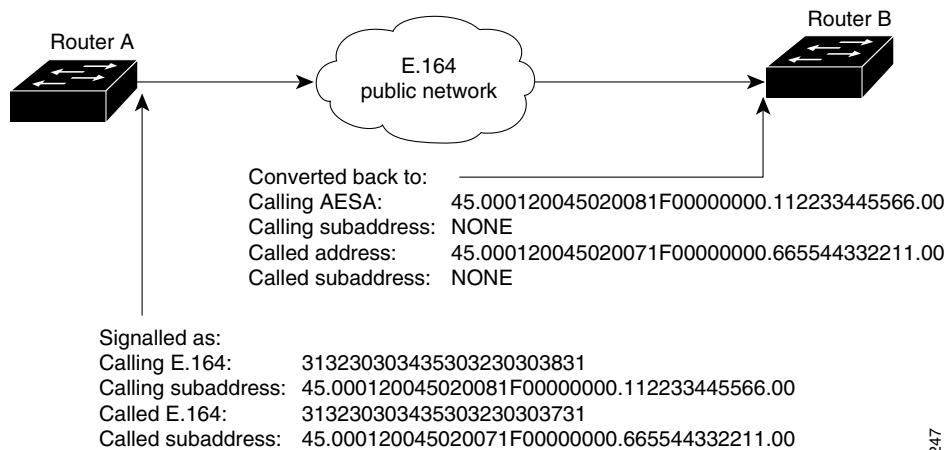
Router A

E.164 public network

Router B

Converted back to:
Calling AESA: 45.000120045020081F00000000.112233445566.00
Calling subaddress: NONE
Called address: 45.000120045020071F00000000.665544332211.00
Called subaddress: NONE

Signalled as:
Calling E.164: 31323030343530323030383​1
Calling subaddress: 45.000120045020081F00000000.112233445566.00
Called E.164: 313230303435303230303731
Called subaddress: 45.000120045020071F00000000.665544332211.00

247